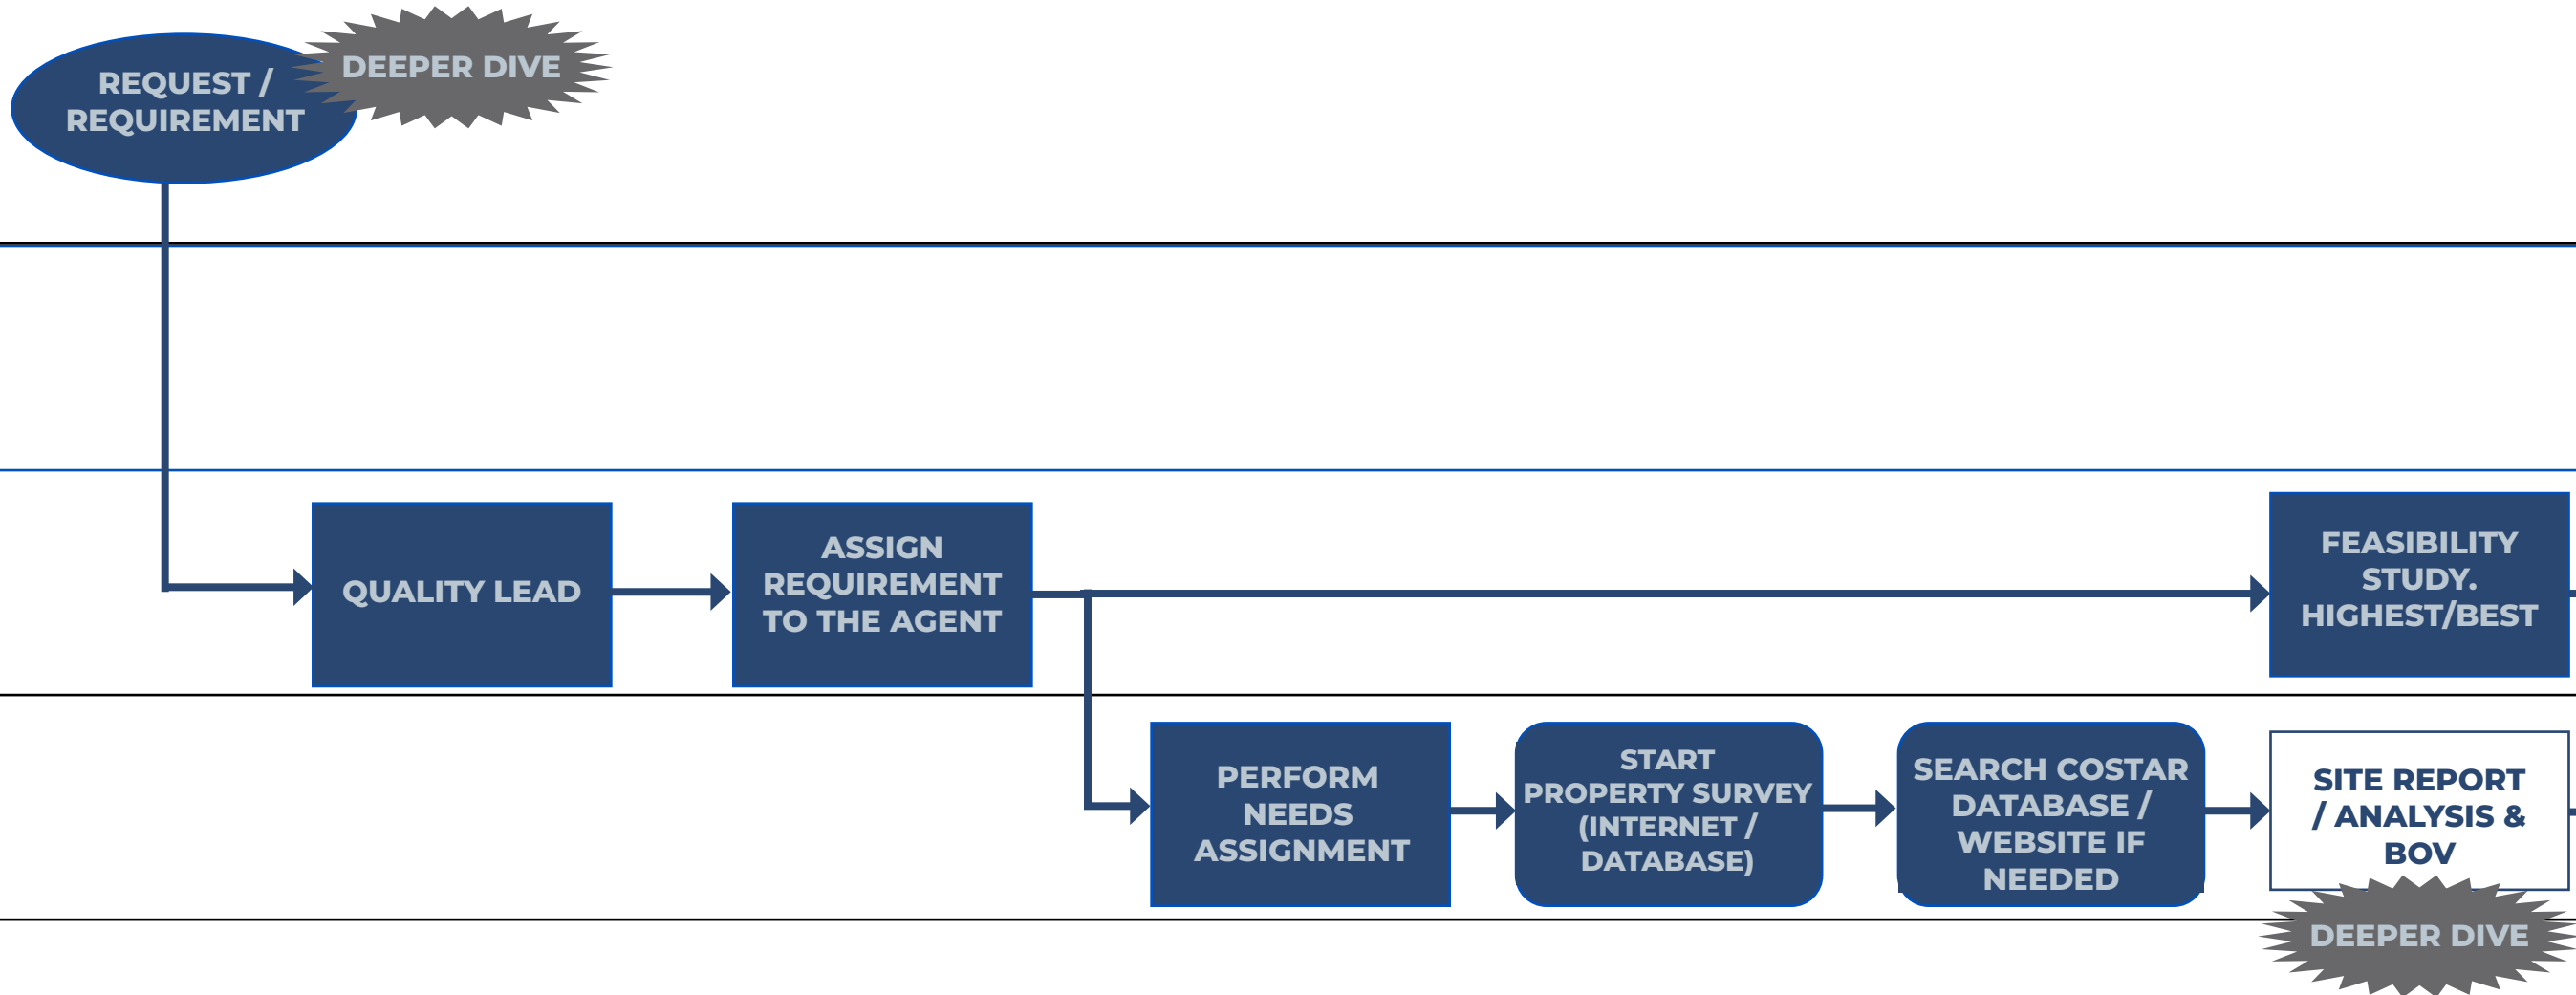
REQUEST / REQUIREMENT

DEEPER DIVE

QUALITY LEAD

ASSIGN REQUIREMENT TO THE AGENT

FEASIBILITY STUDY. HIGHEST/BEST

PERFORM NEEDS ASSIGNMENT

START PROPERTY SURVEY (INTERNET / DATABASE)

SEARCH COSTAR DATABASE / WEBSITE IF NEEDED

SITE REPORT / ANALYSIS & BOV

DEEPER DIVE